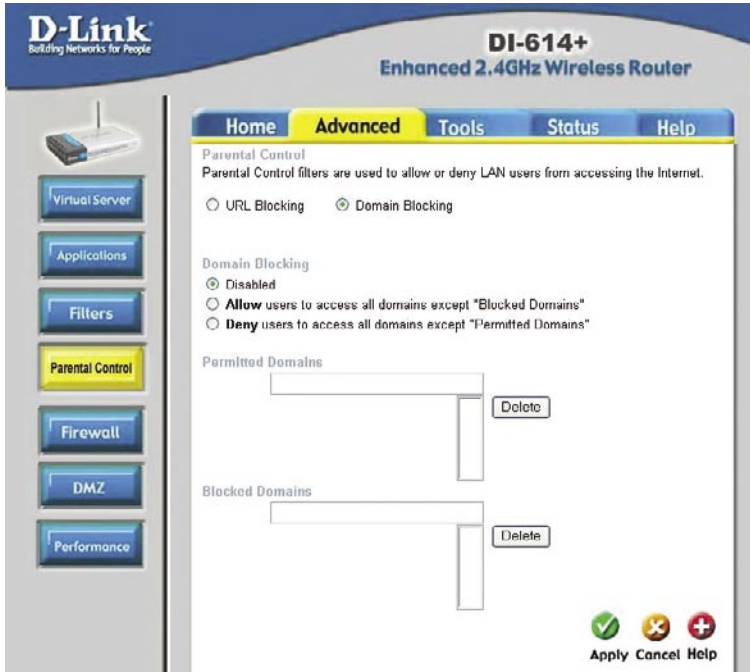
D-Link
Building Networks for People

DI-614+
Enhanced 2.4GHz Wireless Router

Home Advanced Tools Status Help

Virtual Server

Applications

Filters

Parental Control

Firewall

DMZ

Performance

Parental Control
Parental Control filters are used to allow or deny LAN users from accessing the Internet.

URL Blocking Domain Blocking

Domain Blocking
Disabled
**Allow** users to access all domains except "Blocked Domains"
**Deny** users to access all domains except "Permitted Domains"

Permitted Domains

Delete

Blocked Domains

Delete

Apply Cancel Help